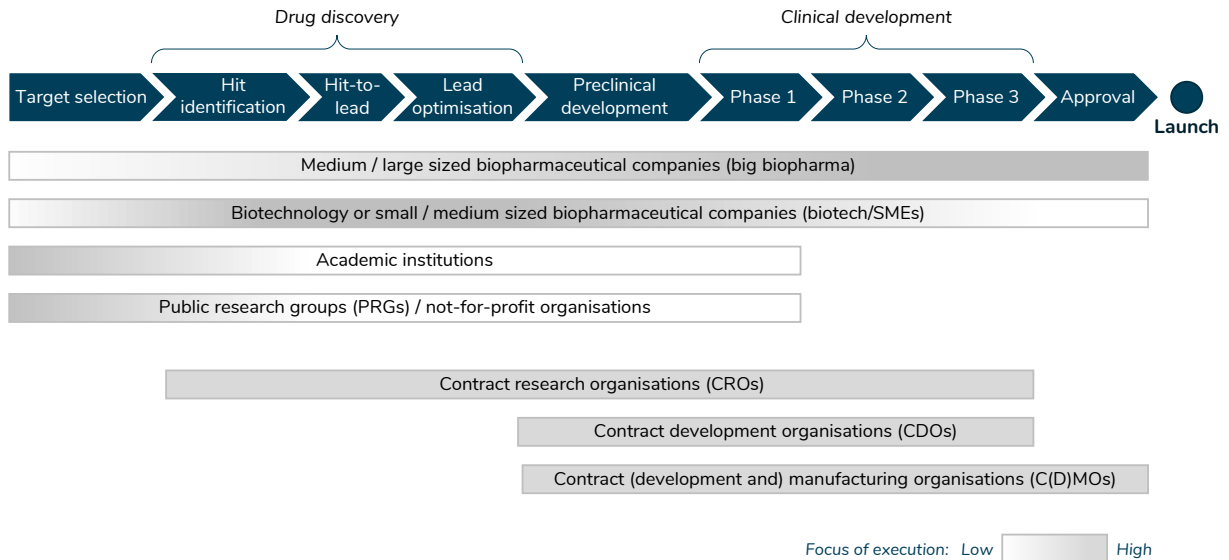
Drug discovery

Clinical development

Target selection

Hit identification

Hit-to-lead

Lead optimisation

Preclinical development

Phase 1

Phase 2

Phase 3

Approval

Launch

Medium / large sized biopharmaceutical companies (big biopharma)

Biotechnology or small / medium sized biopharmaceutical companies (biotech/SMEs)

Academic institutions

Public research groups (PRGs) / not-for-profit organisations

Contract research organisations (CROs)

Contract development organisations (CDOs)

Contract (development and) manufacturing organisations (C(D)MOs)

Focus of execution: Low High